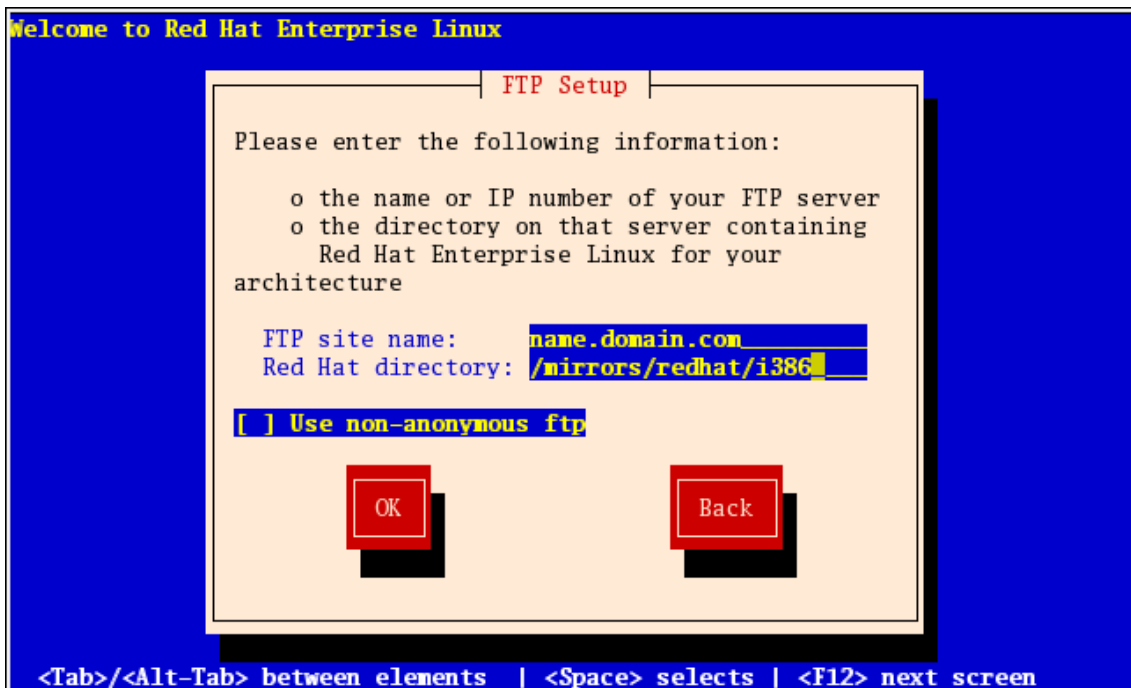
Welcome to Red Hat Enterprise Linux

FTP Setup

Please enter the following information:

o the name or IP number of your FTP server
o the directory on that server containing Red Hat Enterprise Linux for your architecture

FTP site name: name.domain.com
Red Hat directory: /mirrors/redhat/i386

[ ] Use non-anonymous ftp

OK

Back

<Tab>/<Alt-Tab> between elements | <Space> selects | <F12> next screen